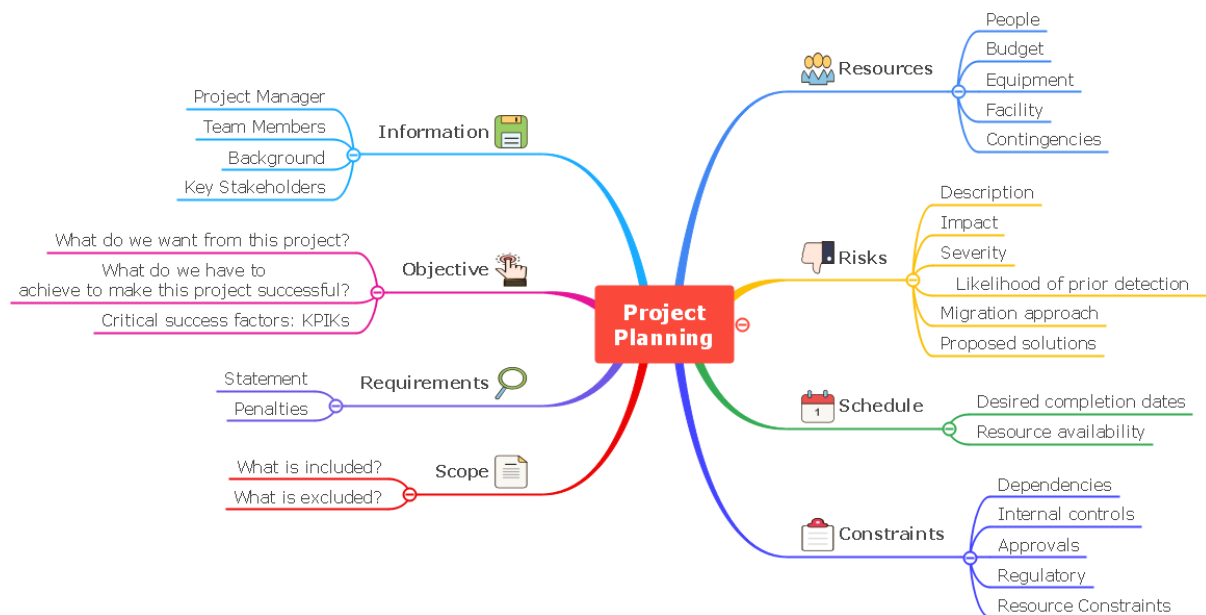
Project Planning

Information
Project Manager
Team Members
Background
Key Stakeholders

Objective
What do we want from this project?
What do we have to achieve to make this project successful?
Critical success factors: KPIKs

Requirements
Statement
Penalties

Scope
What is included?
What is excluded?

Resources
People
Budget
Equipment
Facility
Contingencies

Risks
Description
Impact
Severity
Likelihood of prior detection
Migration approach
Proposed solutions

Schedule
1
Desired completion dates
Resource availability

Constraints
Dependencies
Internal controls
Approvals
Regulatory
Resource Constraints